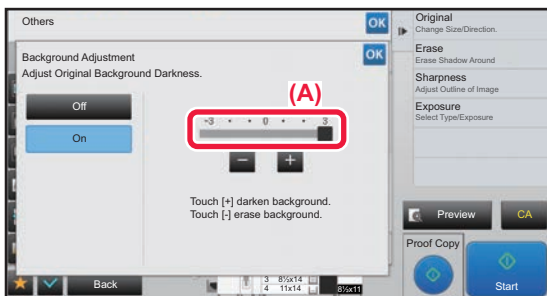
Others

OK

Original
Change Size/Direction.

Erase
Erase Shadow Around

Sharpness
Adjust Outline of Image

Exposure
Select Type/Exposure

Background Adjustment
Adjust Original Background Darkness.

OK

Off

On

(A)

-3 • • 0 • • 3

−

+

Touch [+] darken background.
Touch [-] erase background.

Preview

CA

Proof Copy

Start

Back

3 8½x14
4 11x14

8½x11